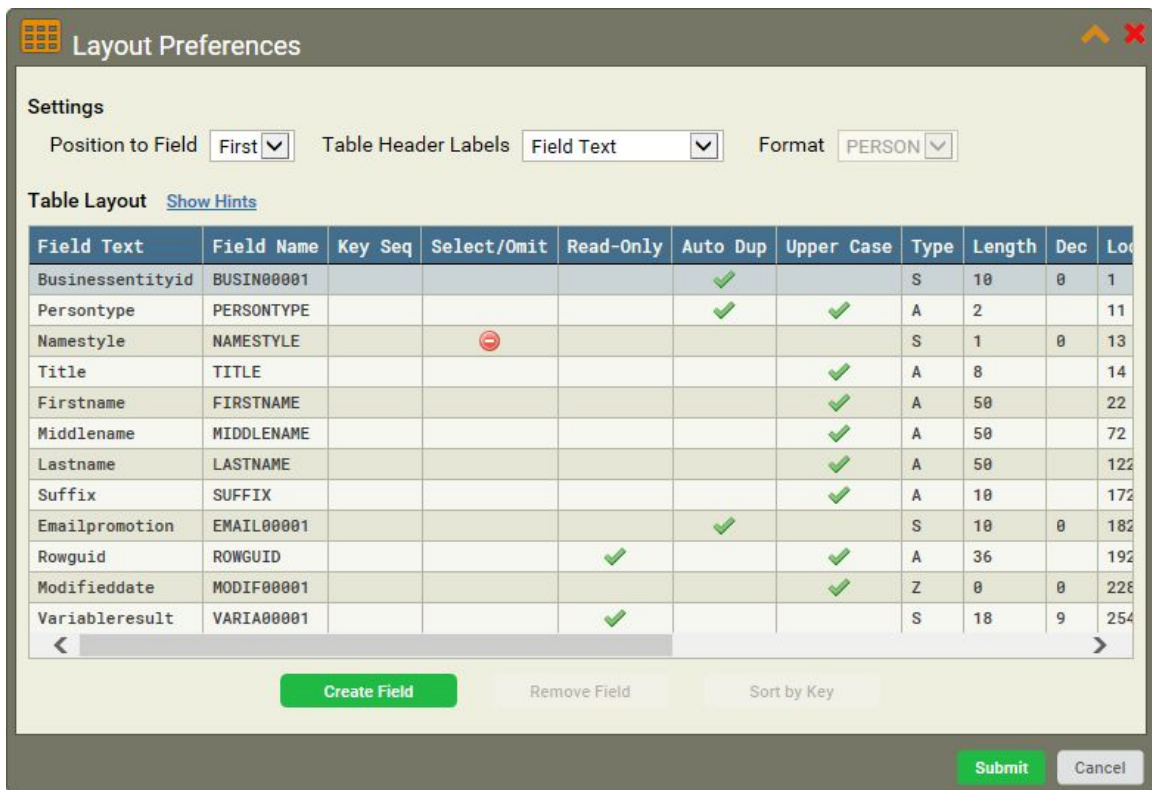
Layout Preferences

Settings

Position to Field First Table Header Labels Field Text Format PERSON

Table Layout Show Hints

| Field Text | Field Name | Key Seq | Select/Omit | Read-Only | Auto Dup | Upper Case | Type | Length | Dec | Lo |
|---|---|---|---|---|---|---|---|---|---|---|
| Businessentityid | BUSIN00001 | | | | ✓ | | S | 10 | 0 | 1 |
| Persontype | PERSONTYPE | | | | ✓ | ✓ | A | 2 | | 11 |
| Namestyle | NAMESTYLE | | ⊖ | | | | S | 1 | 0 | 13 |
| Title | TITLE | | | | | ✓ | A | 8 | | 14 |
| Firstname | FIRSTNAME | | | | | ✓ | A | 50 | | 22 |
| Middlename | MIDDLENAME | | | | | ✓ | A | 50 | | 72 |
| Lastname | LASTNAME | | | | | ✓ | A | 50 | | 122 |
| Suffix | SUFFIX | | | | | ✓ | A | 10 | | 172 |
| Emailpromotion | EMAIL00001 | | | | ✓ | | S | 10 | 0 | 182 |
| Rowguid | ROWGUID | | | ✓ | | ✓ | A | 36 | | 192 |
| Modifieddate | MODIF00001 | | | | | ✓ | Z | 0 | 0 | 228 |
| Variableresult | VARIA00001 | | | ✓ | | | S | 18 | 9 | 254 |

Create Field Remove Field Sort by Key

Submit Cancel